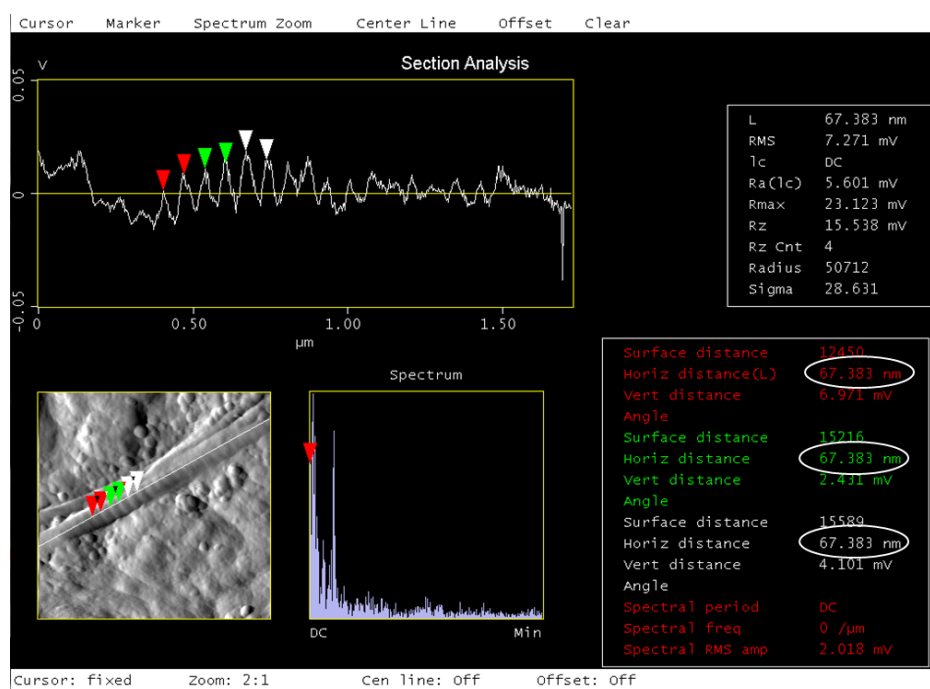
Cursor Marker Spectrum Zoom Center Line Offset Clear

Section Analysis

V

0.05

0

-0.05

0 0.50 1.00 1.50

µm

| | |
|---|---|
| L | 67.383 nm |
| RMS | 7.271 mV |
| lc | DC |
| Ra(lc) | 5.601 mV |
| Rmax | 23.123 mV |
| Rz | 15.538 mV |
| Rz Cnt | 4 |
| Radius | 50712 |
| Sigma | 28.631 |

Spectrum

DC Min

| | |
|---|---|
| Surface distance | 12450 |
| Horiz distance(L) | 67.383 nm |
| Vert distance | 6.971 mV |
| Angle | |
| Surface distance | 15216 |
| Horiz distance | 67.383 nm |
| Vert distance | 2.431 mV |
| Angle | |
| Surface distance | 15589 |
| Horiz distance | 67.383 nm |
| Vert distance | 4.101 mV |
| Angle | |
| Spectral period | DC |
| Spectral freq | 0 /µm |
| Spectral RMS amp | 2.018 mV |

Cursor: fixed Zoom: 2:1 Cen line: Off Offset: Off